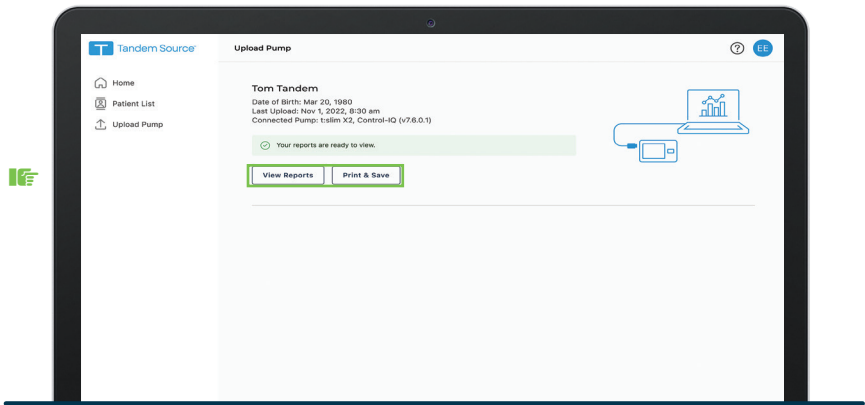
Tandem Source

Upload Pump

EE

Home

Patient List

Upload Pump

Tom Tandem

Date of Birth: Mar 20, 1980
Last Upload: Nov 1, 2022, 8:30 am
Connected Pump: t:slim X2, Control-IQ (v7.6.0.1)

Your reports are ready to view.

View Reports

Print & Save